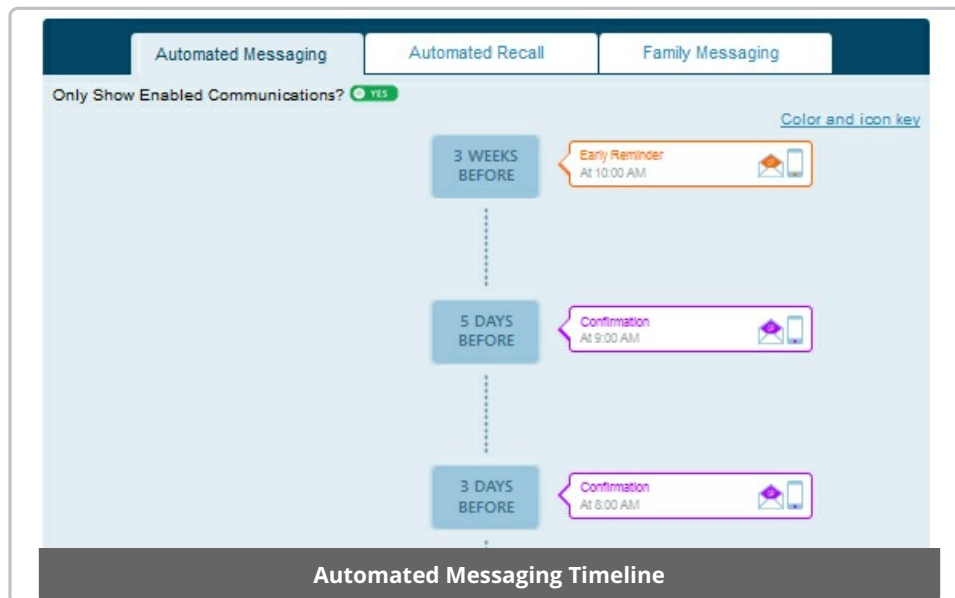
Automated Messaging | Automated Recall | Family Messaging

Only Show Enabled Communications? YES

Color and icon key

3 WEEKS BEFORE

Early Reminder
At 10:00 AM

5 DAYS BEFORE

Confirmation
At 9:00 AM

3 DAYS BEFORE

Confirmation
At 8:00 AM

Automated Messaging Timeline